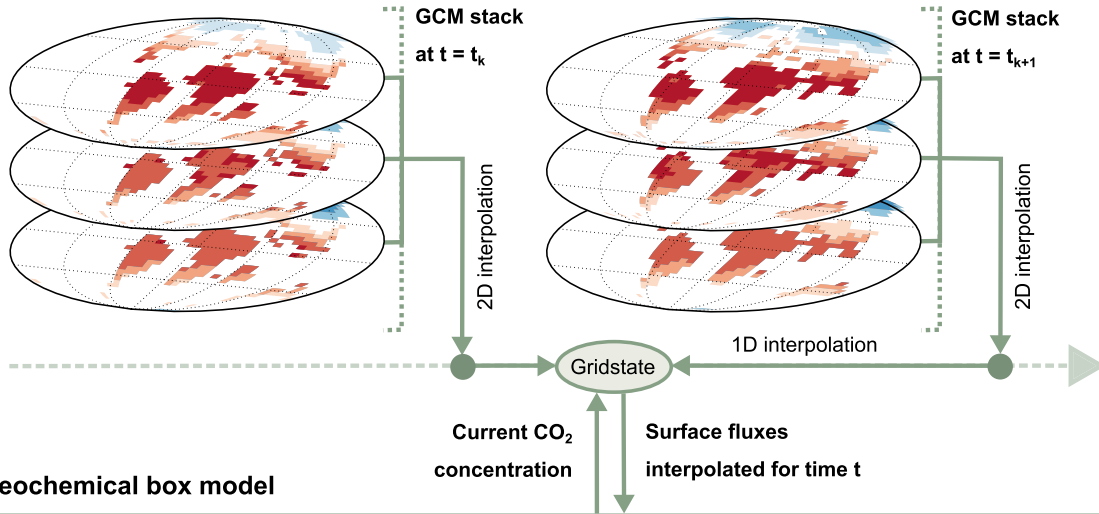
GCM stack
at t = $t_k$

2D interpolation

GCM stack
at t = $t_{k+1}$

2D interpolation

1D interpolation

Gridstate

Current $CO_2$
concentration

Surface fluxes
interpolated for time t

eochemical box model